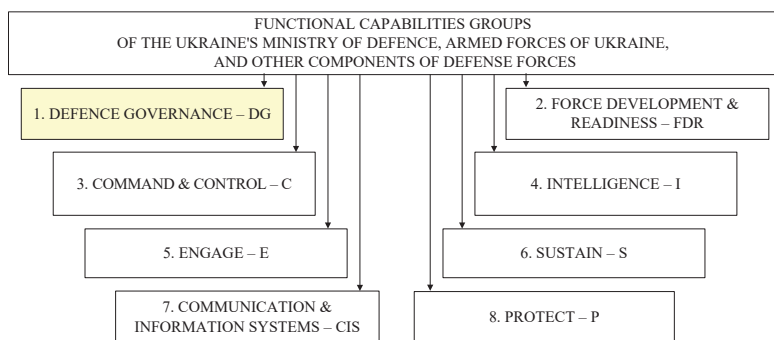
FUNCTIONAL CAPABILITIES GROUPS
OF THE UKRAINE'S MINISTRY OF DEFENCE, ARMED FORCES OF UKRAINE,
AND OTHER COMPONENTS OF DEFENSE FORCES

1. DEFENCE GOVERNANCE – DG

2. FORCE DEVELOPMENT & READINESS – FDR

3. COMMAND & CONTROL – C

4. INTELLIGENCE – I

5. ENGAGE – E

6. SUSTAIN – S

7. COMMUNICATION & INFORMATION SYSTEMS – CIS

8. PROTECT – P